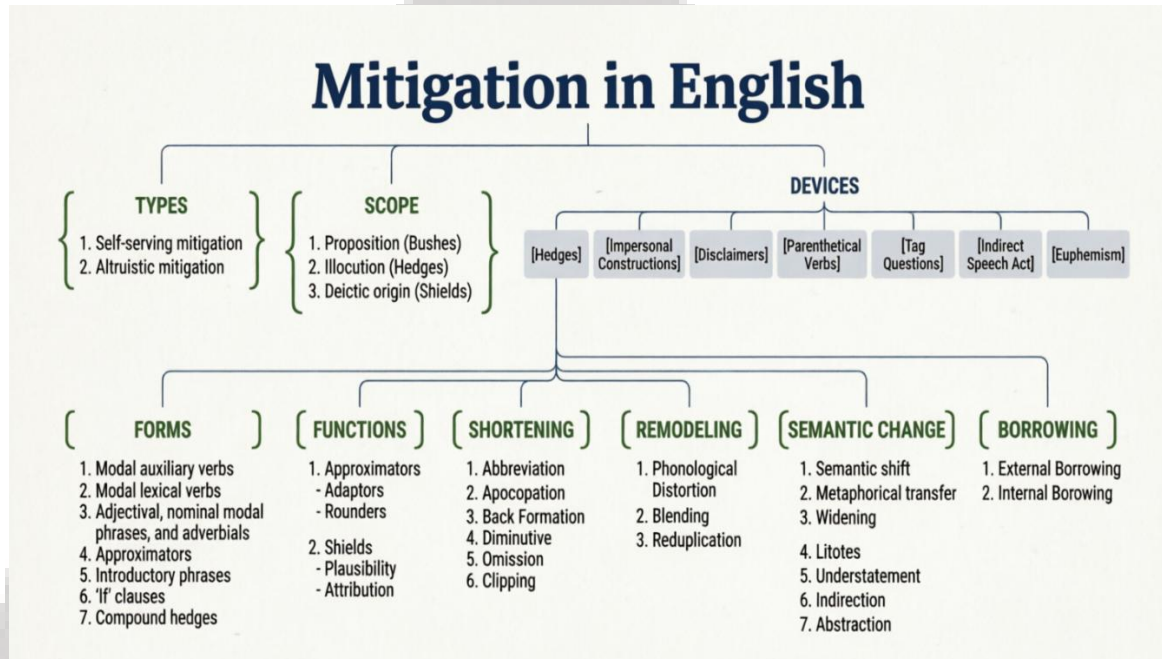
Mitigation in English

TYPES
1. Self-serving mitigation
2. Altruistic mitigation

SCOPE
1. Proposition (Bushes)
2. Illocution (Hedges)
3. Deictic origin (Shields)

DEVICES
[Hedges]
[Impersonal Constructions]
[Disclaimers]
[Parenthetical Verbs]
[Tag Questions]
[Indirect Speech Act]
[Euphemism]

FORMS
1. Modal auxiliary verbs
2. Modal lexical verbs
3. Adjectival, nominal modal phrases, and adverbials
4. Approximators
5. Introductory phrases
6. 'If' clauses
7. Compound hedges

FUNCTIONS
1. Approximators
- Adaptors
- Rounders
2. Shields
- Plausibility
- Attribution

SHORTENING
1. Abbreviation
2. Apocopation
3. Back Formation
4. Diminutive
5. Omission
6. Clipping

REMODELING
1. Phonological Distortion
2. Blending
3. Reduplication

SEMANTIC CHANGE
1. Semantic shift
2. Metaphorical transfer
3. Widening
4. Litotes
5. Understatement
6. Indirection
7. Abstraction

BORROWING
1. External Borrowing
2. Internal Borowing